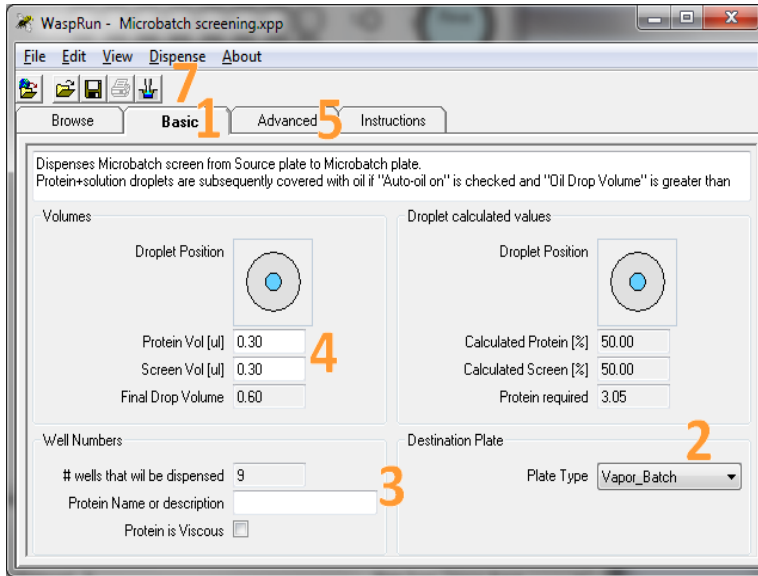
WaspRun - Microbatch screening.xpp

File Edit View Dispense About

7

Browse | Basic 1 | Advanced 5 | Instructions

Dispenses Microbatch screen from Source plate to Microbatch plate.
Protein+solution droplets are subsequently covered with oil if "Auto-oil on" is checked and "Oil Drop Volume" is greater than

Volumes

Droplet Position

Protein Vol [ul] 0.30
Screen Vol [ul] 0.30
Final Drop Volume 0.60

4

Droplet calculated values

Droplet Position

Calculated Protein [%] 50.00
Calculated Screen [%] 50.00
Protein required 3.05

Well Numbers

# wells that wil be dispensed 9
Protein Name or description
Protein is Viscous

3

Destination Plate

2

Plate Type Vapor_Batch